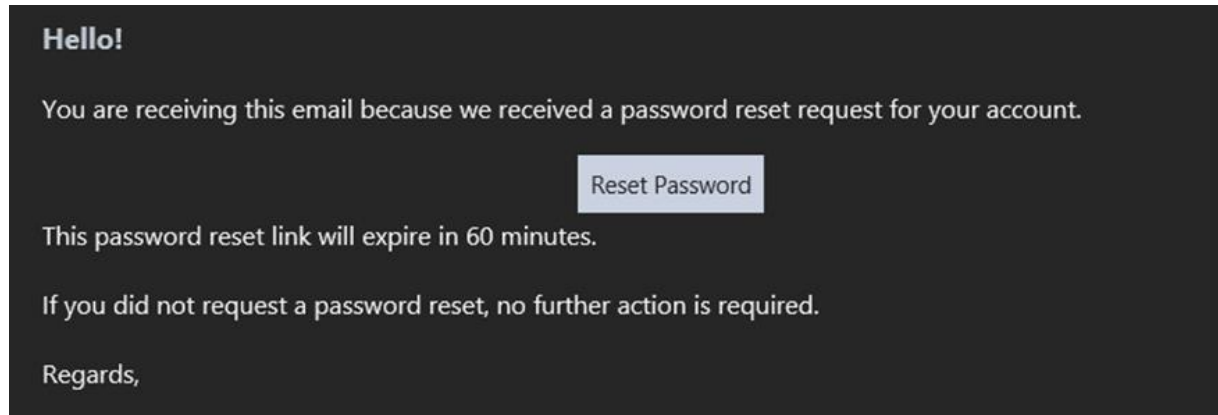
Hello!

You are receiving this email because we received a password reset request for your account.

Reset Password

This password reset link will expire in 60 minutes.

If you did not request a password reset, no further action is required.

Regards,